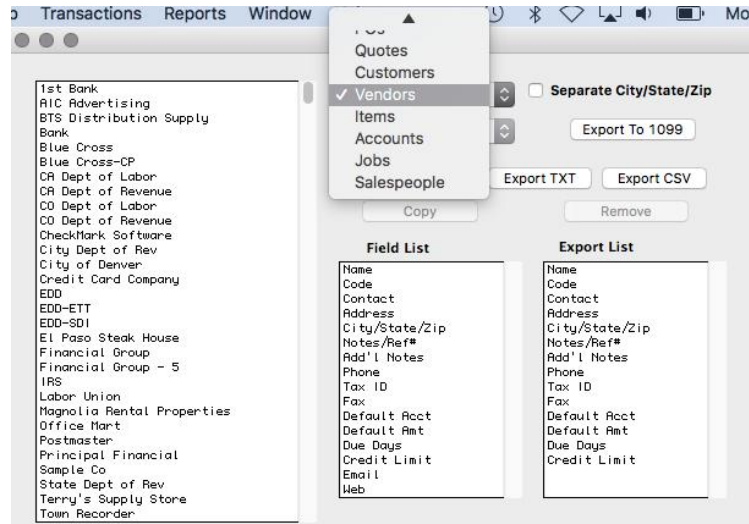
o Transactions Reports Window Mo

POs
Quotes
Customers
✓ Vendors
Items
Accounts
Jobs
Salespeople

Separate City/State/Zip

Export To 1099

Export TXT
Export CSV
Copy
Remove

1st Bank
AIC Advertising
BTS Distribution Supply
Bank
Blue Cross
Blue Cross-CP
CA Dept of Labor
CA Dept of Revenue
CO Dept of Labor
CO Dept of Revenue
CheckMark Software
City Dept of Rev
City of Denver
Credit Card Company
EDD
EDD-ETT
EDD-SDI
El Paso Steak House
Financial Group
Financial Group - 5
IRS
Labor Union
Magnolia Rental Properties
Office Mart
Postmaster
Principal Financial
Sample Co
State Dept of Rev
Terry's Supply Store
Town Recorder

Field List
Name
Code
Contact
Address
City/State/Zip
Notes/Ref#
Add'l Notes
Phone
Tax ID
Fax
Default Acct
Default Amt
Due Days
Credit Limit
Email
Web

Export List
Name
Code
Contact
Address
City/State/Zip
Notes/Ref#
Add'l Notes
Phone
Tax ID
Fax
Default Acct
Default Amt
Due Days
Credit Limit